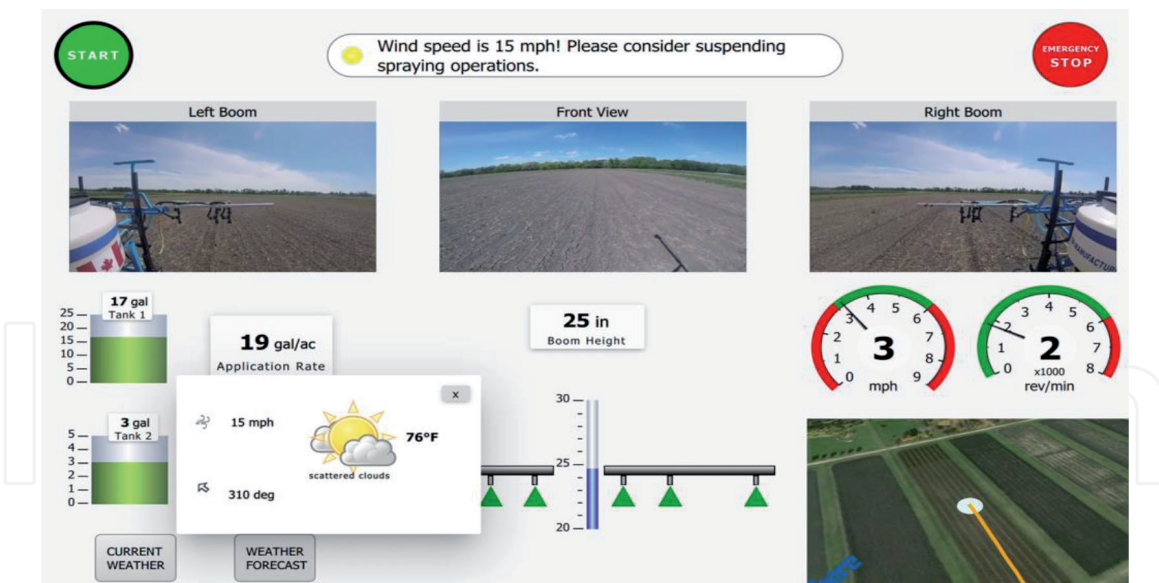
START

Wind speed is 15 mph! Please consider suspending spraying operations.

EMERGENCY STOP

Left Boom

Front View

Right Boom

17 gal
Tank 1

25
20
15
10
5
0

19 gal/ac
Application Rate

25 in
Boom Height

0 1 2 3 4 5 6 7 8 9
3
mph

0 1 2 3 4 5 6 7 8
2
x1000
rev/min

x

15 mph

scattered clouds

76°F

310 deg

3 gal
Tank 2

5
4
3
2
1
0

30
25
20

CURRENT WEATHER

WEATHER FORECAST